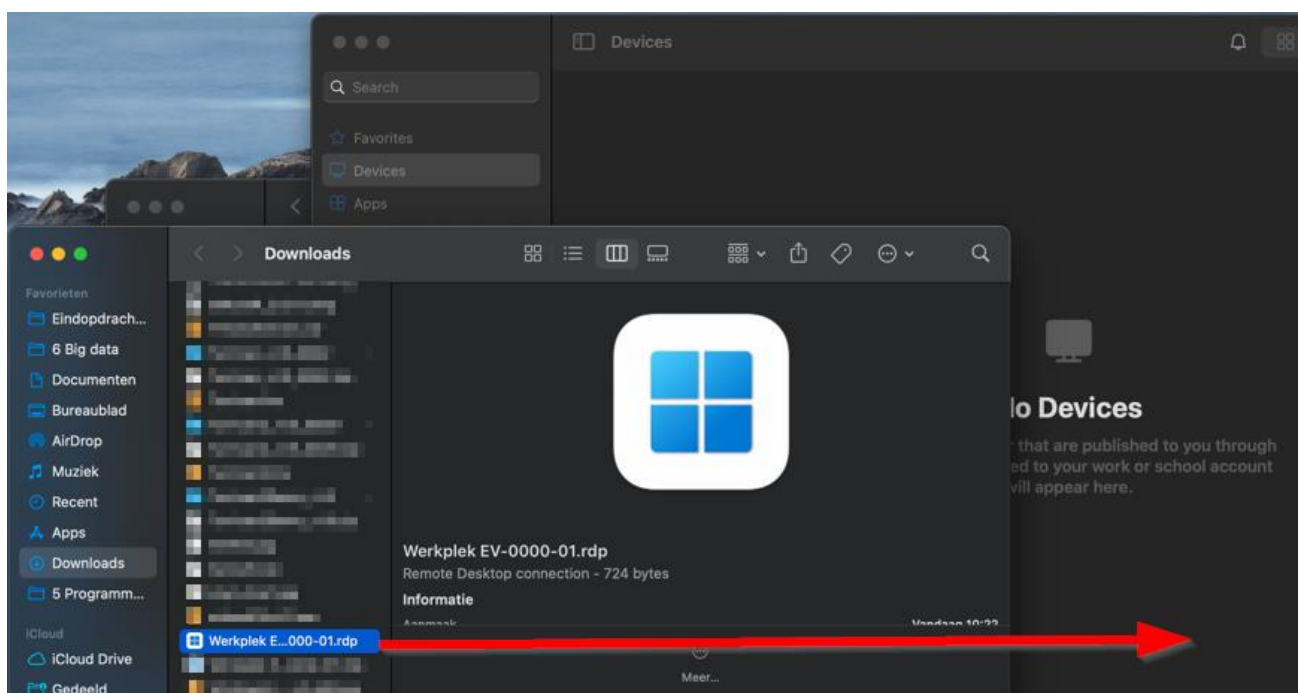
Devices

Search

Favorites

Devices

Apps

Downloads

Favorieten

Eindopdrach...

6 Big data

Documenten

Bureaublad

AirDrop

Muziek

Recent

Apps

Downloads

5 Programm...

iCloud

iCloud Drive

Gedeeld

Werkplek E...000-01.rdp

Werkplek EV-0000-01.rdp

Remote Desktop connection - 724 bytes

Informatie

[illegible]

Vandaag 10:22

Meer...

lo Devices

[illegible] that are published to you through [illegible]ed to your work or school account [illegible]vill appear here.